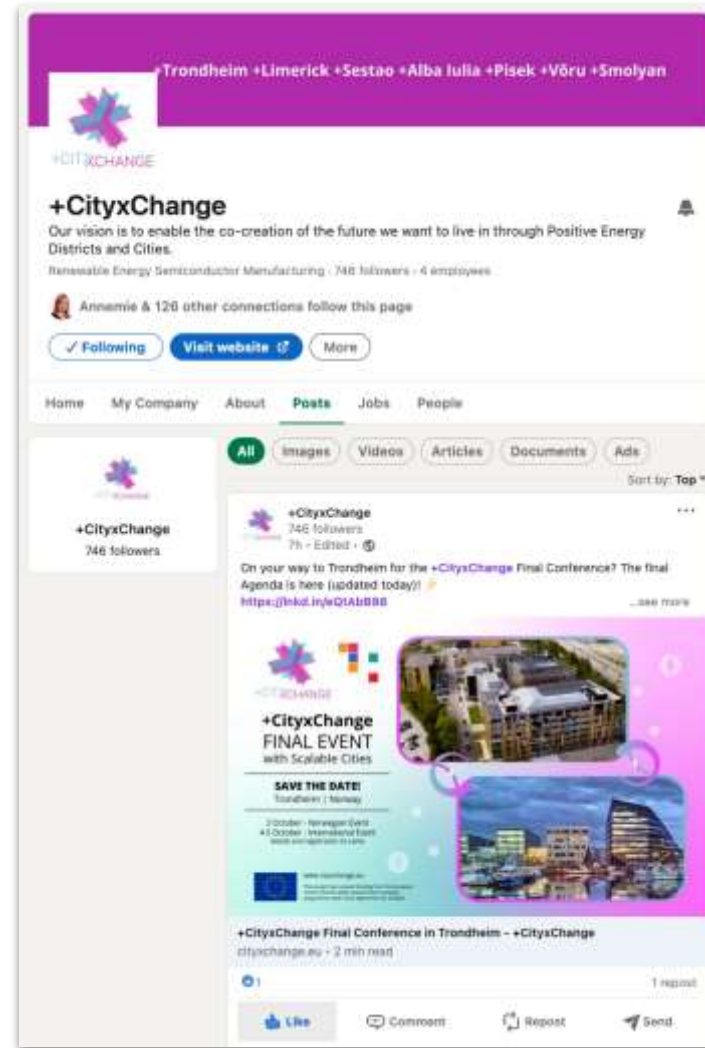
+Trondheim +Limerick +Sestao +Alba Iulia +Pisek +Võru +Smolyan

+CITYxCHANGE

+CityxChange

Our vision is to enable the co-creation of the future we want to live in through Positive Energy Districts and Cities.

Renewable Energy Semiconductor Manufacturing · 746 followers · 4 employees

Annemie & 126 other connections follow this page

✓ Following Visit website More

Home My Company About Posts Jobs People

+CityxChange
746 followers

All Images Videos Articles Documents Ads

Sort by: Top

+CityxChange
746 followers
7h · Edited ·

On your way to Trondheim for the +CityxChange Final Conference? The final Agenda is here (updated today)! ⚡
https://lnkd.in/eQtAbBB8 ...see more

+CITYxCHANGE

+CityxChange
FINAL EVENT
with Scalable Cities

SAVE THE DATE!
Trondheim | Norway

3 October - Norwegian Event
4-5 October - International Event

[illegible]

+CityxChange Final Conference in Trondheim – +CityxChange
cityxchange.eu · 2 min read

1 repost

Like Comment Repost Send